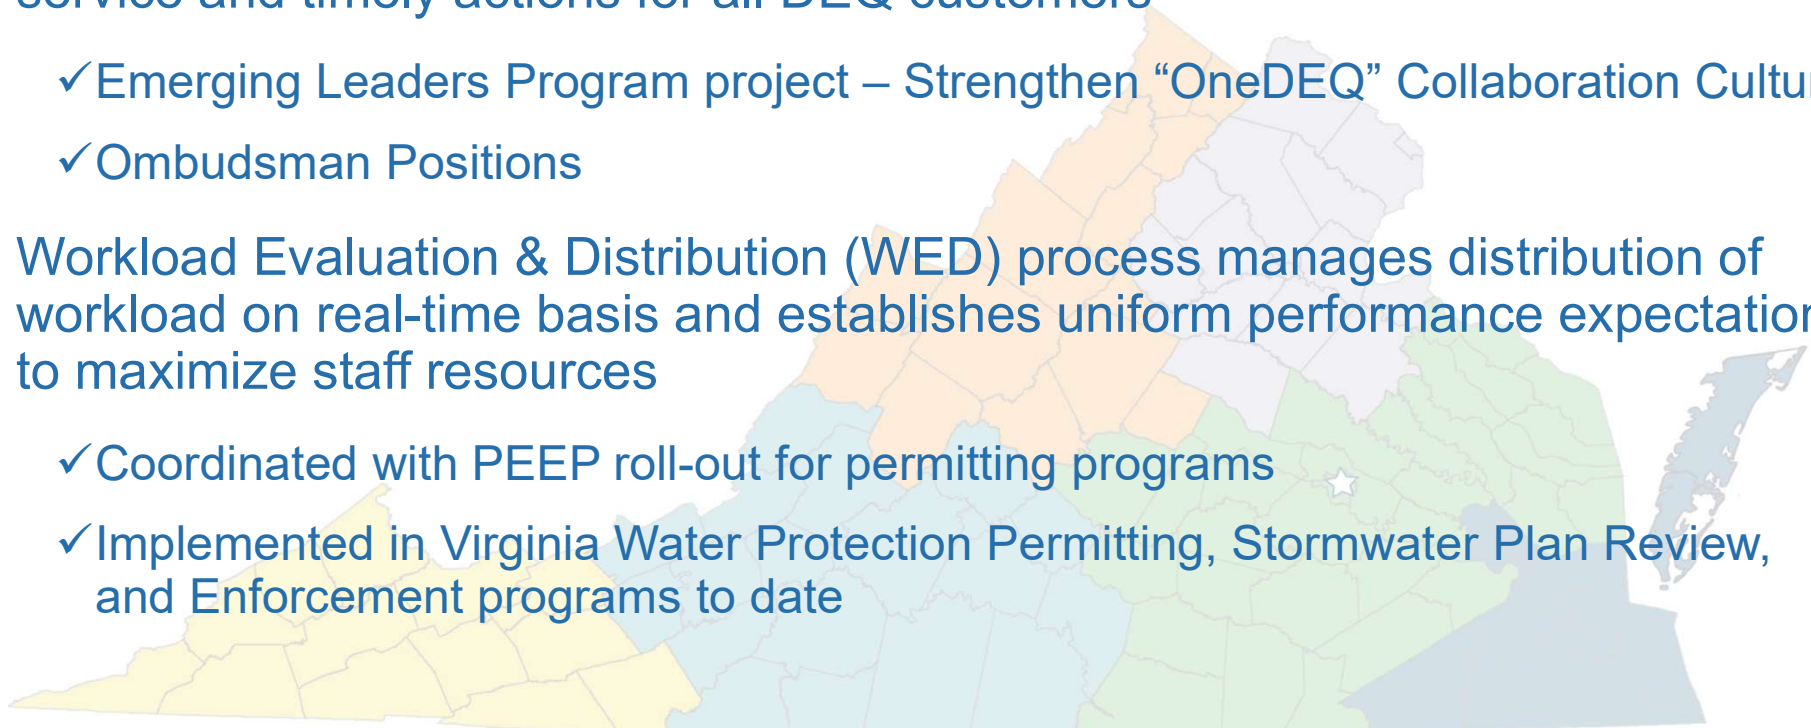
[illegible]

✓Emerging Leaders Program project – Strengthen “OneDEQ” Collaboration Cultu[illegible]

✓Ombudsman Positions

Workload Evaluation & Distribution (WED) process manages distribution of workload on real-time basis and establishes uniform performance expectatio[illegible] to maximize staff resources

✓Coordinated with PEEP roll-out for permitting programs

✓Implemented in Virginia Water Protection Permitting, Stormwater Plan Review, and Enforcement programs to date